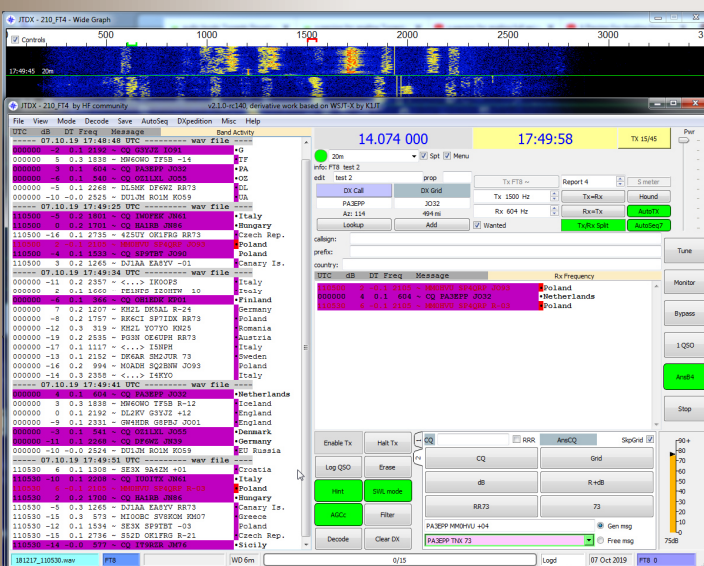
JTDX - 210_FT4 - Wide Graph

Controls

500 1000 1500 2000 2500 3000

17:49:45 20m

JTDX - 210_FT4 by HF community v2.1.0-rc140, derivative work based on WSJT-X by K1JT

File View Mode Decode Save AutoSeq DXpedition Misc Help

UTC dB DT Freq Message Band Activity

---- 07.10.19 17:48:48 UTC ---- wav file ----
000000 -2 0.1 2192 ~ CQ G3YJZ IO91 •G
000000 5 0.3 1838 ~ MM6OWO TF5B -14 •TF
000000 3 0.1 604 ~ CQ PA3EPP JO32 •PA
000000 -6 0.1 540 ~ CQ OZ1LXL JO55 •OZ
000000 -5 0.1 2268 ~ DL5MK DF6WZ RR73 •DL
000000 -10 -0.0 2525 ~ DU1JM RO1N R+00 •UA

---- 07.10.19 17:49:26 UTC ---- wav file ----
110500 -5 0.2 1901 ~ CQ IW0FBK JN61 •Italy
110500 0 0.1 1701 ~ CQ HA1BB JN86 •Hungary
110500 -16 0.1 2375 ~ 4Z5UY OK1FRG RR73 •Czech Rep.
110500 2 0.1 2121 ~ CQ SP9UTZ JO94 •Poland
110500 -4 0.1 1533 ~ CQ SP9TET JO90 •Poland
110500 3 0.2 1265 ~ DJ1AA EA8YV -01 •Canary Is.

---- 07.10.19 17:49:34 UTC ---- wav file ----
000000 -11 0.2 2557 ~ <...> IK0OPS •Italy
000000 2 0.1 1600 ~ IS0TBC I20UTF 10 •Italy
000000 -6 0.1 366 ~ CQ OH1EDK KP01 •Finland
000000 7 0.2 1207 ~ KH2L DK5AL R-24 •Germany
000000 -8 0.2 1757 ~ RK6CI SP7IDX RR73 •Poland
000000 -12 0.3 319 ~ KH2L YO7YO KN25 •Romania
000000 -19 0.2 2535 ~ PG3N OE6UPH RR73 •Austria
000000 -11 0.1 1117 ~ <...> I5NPH •Italy
000000 -13 0.1 2152 ~ DK6AR SM2JUR 73 •Sweden
000000 -16 0.2 994 ~ M0ADH SQ2BNW JO93 •Poland
000000 -14 0.3 2358 ~ <...> I4KYO •Italy

---- 07.10.19 17:49:41 UTC ---- wav file ----
000000 4 0.1 604 ~ CQ PA3EPP JO32 •Netherlands
000000 4 0.3 1838 ~ MM6OWO TF5B R-12 •Iceland
000000 -10 0.1 2192 ~ DL2KV G3YJZ +12 •England
000000 -9 0.1 2331 ~ GW4HDR G8FBJ JO01 •England
000000 -3 0.1 541 ~ CQ OZ1LXL JO55 •Denmark
000000 -11 0.1 2268 ~ CQ DF6WZ JN39 •Germany
000000 -10 -0.0 2524 ~ DU1JM RO1N R+00 •EU Russia

---- 07.10.19 17:49:51 UTC ---- wav file ----
110530 6 0.1 1308 ~ SE5X 9A4ZM +01 •Croatia
110530 -1 0.1 2200 ~ CQ IU0ITX JN61 •Italy
110530 -3 0.1 2121 ~ SE5X SP9UTZ 73 •Poland
110530 0 0.1 1700 ~ CQ HA1BB JN86 •Hungary
110530 -5 0.3 1265 ~ DJ1AA EA8YV RR73 •Canary Is.
110530 -15 0.3 373 ~ M2OOBC SV8KOM KM07 •Greece
110530 -12 0.1 1534 ~ SE3X SP9TBT -03 •Poland
110530 -15 0.1 2736 ~ S52D OK1FRG R-21 •Czech Rep.
110530 -14 0.0 577 ~ CQ IT9HSB JM78 •Sicily

14.074 000   17:49:58   TX 15/45

20m  Splt  Menu
info: FT8 test 2
edit test 2 prop
DX Call  DX Grid
PA3EPP  JO32
Az: 114  494 mi
Lookup  Add
Tx FT8  Report 4  S meter
Tx 1500 Hz  Tx=Rx  Hound
Rx 604 Hz  Rx=Tx  AutoTX
Wanted  Tx/Rx Split  AutoSeq2
callsign:
prefix:
country:

UTC dB DT Freq Message Rx Frequency
000000 4 0.1 604 ~ CQ PA3EPP JO32 •Poland
000000 4 0.1 604 ~ CQ PA3EPP JO32 •Netherlands
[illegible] •Poland

Pwr
Tune
Monitor
Bypass
1 QSO
AnsB4
Stop

Enable Tx  Halt Tx
Log QSO  Erase
Hint  SWL mode
AGCc  Filter
Decode  Clear DX

CQ  RRR  AnsCQ  SkpGrid
CQ  Grid
dB  R+dB
RR73  73
PA3EPP MM0HVU +04  Gen msg
PA3EPP TNX 73  Free msg

75dB

181217_110530.wav  FT8  WD 6m  0/15  Logd  07 Oct 2019  FT8 0